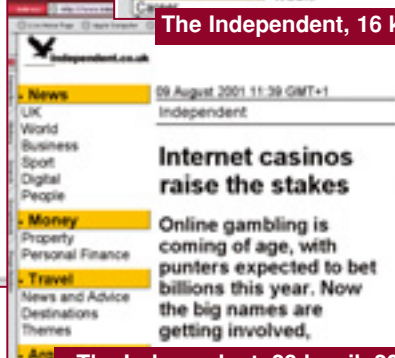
Career

The Independent, 16 k

independent.co.uk

News
UK
World
Business
Sport
Digital
People

Money
Property
Personal Finance

Travel
News and Advice
Destinations
Themes

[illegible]

09 August 2001 11:39 GMT+1
Independent

Internet casinos raise the stakes

Online gambling is coming of age, with punters expected to bet billions this year. Now the big names are getting involved,

The Independent, 29 April, 20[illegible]